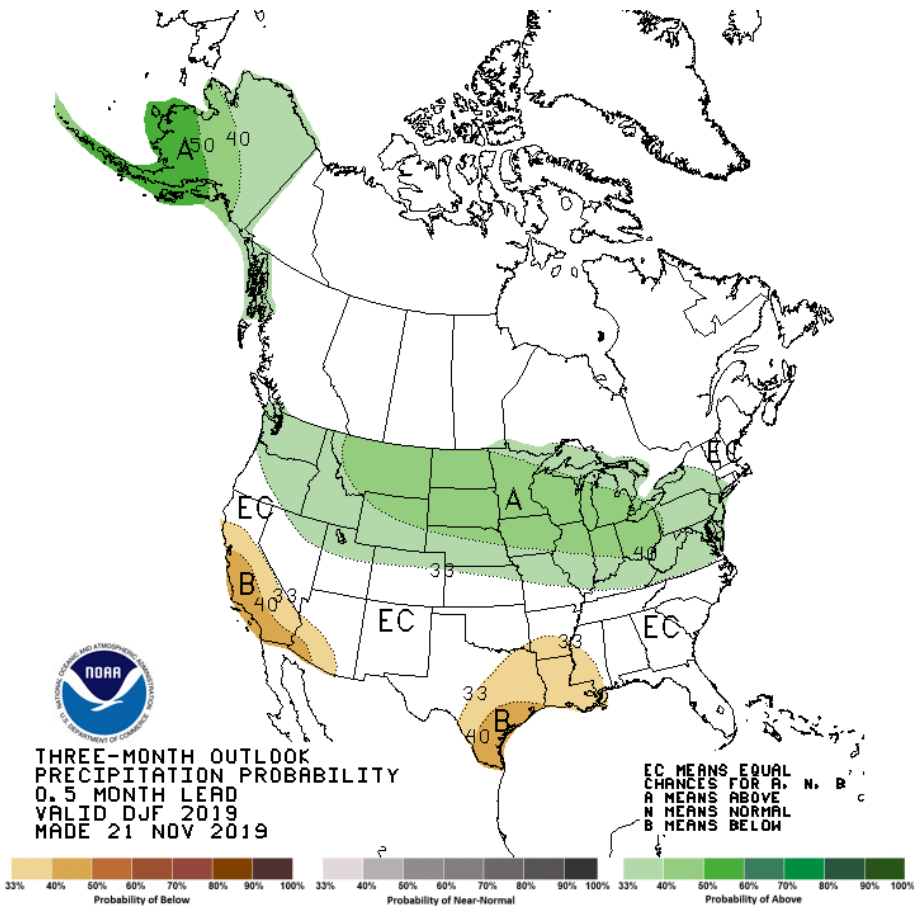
A 50 40

EC

A

40

EC

B 40 33

33

EC

33

EC

33

B 40

33

NOAA
NATIONAL OCEANIC AND ATMOSPHERIC ADMINISTRATION
U.S. DEPARTMENT OF COMMERCE

THREE-MONTH OUTLOOK
PRECIPITATION PROBABILITY
0.5 MONTH LEAD
VALID DJF 2019
MADE 21 NOV 2019

EC MEANS EQUAL
CHANCES FOR A, N, B
A MEANS ABOVE
N MEANS NORMAL
B MEANS BELOW

33% 40% 50% 60% 70% 80% 90% 100%
Probability of Below

33% 40% 50% 60% 70% 80% 90% 100%
Probability of Near-Normal

33% 40% 50% 60% 70% 80% 90% 100%
Probability of Above